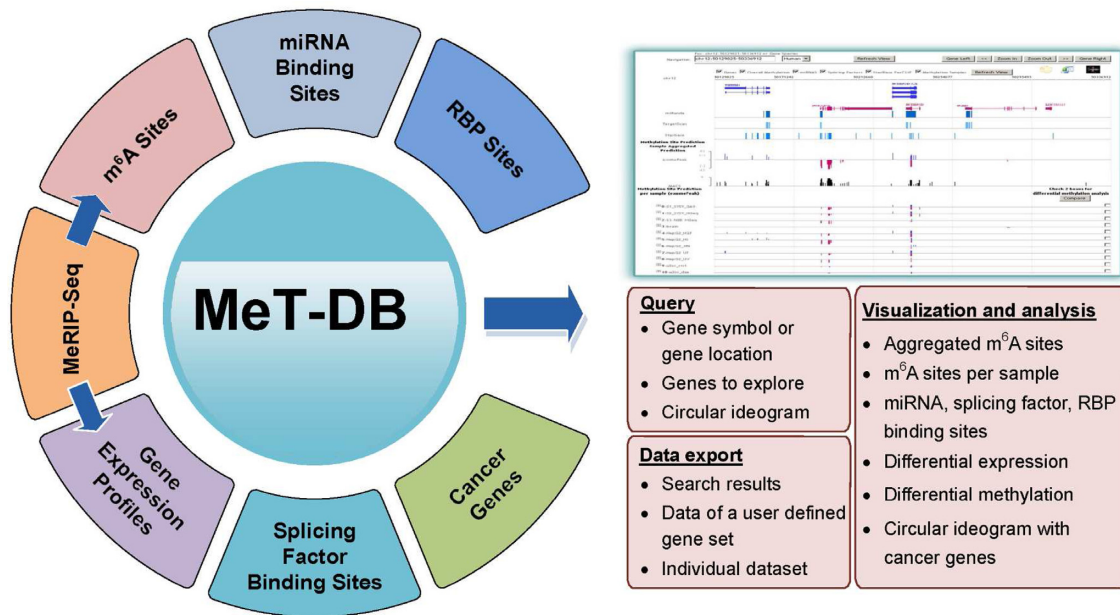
miRNA Binding Sites

RBP Sites

$m^6$A Sites

MeRIP-Seq

MeT-DB

Gene Expression Profiles

Splicing Factor Binding Sites

Cancer Genes

Navigation

Human

Refresh View

Gene Left

Zoom In

Zoom Out

Gene Right

Refresh View

Methylation Site Prediction Sample Aggregated Prediction

Methylation Site Prediction per sample (exomePeak)

Check 2 boxes for differential methylation analysis

Compare

**Query**
- Gene symbol or gene location
- Genes to explore
- Circular ideogram

**Data export**
- Search results
- Data of a user defined gene set
- Individual dataset

**Visualization and analysis**
- Aggregated $m^6$A sites
- $m^6$A sites per sample
- miRNA, splicing factor, RBP binding sites
- Differential expression
- Differential methylation
- Circular ideogram with cancer genes